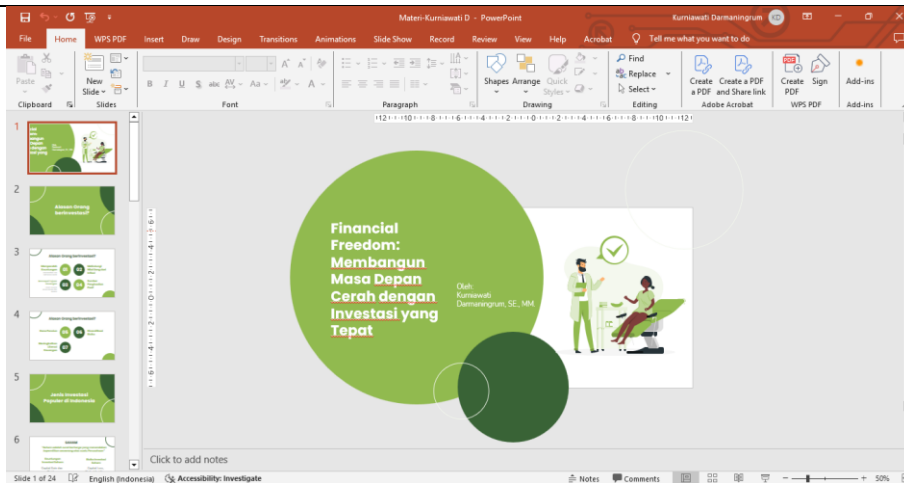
Materi-Kurniawati D - PowerPoint

Kurniawati Darmaningrum KD

File Home WPS PDF Insert Draw Design Transitions Animations Slide Show Record Review View Help Acrobat Tell me what you want to do

Paste Clipboard New Slide Slides Font Paragraph Shapes Arrange Quick Styles Drawing Find Replace Select Editing Create a PDF Create a PDF and Share link Adobe Acrobat Create PDF Sign WPS PDF Add-ins Add-ins

1

2

Alasan Orang berinvestasi?

3

Alasan Orang berinvestasi?

01 02 03 04

4

Alasan Orang berinvestasi?

05 06 07

5

Jenis Investasi Populer di Indonesia

6

Financial Freedom: Membangun Masa Depan Cerah dengan Investasi yang Tepat

Oleh
Kurniawati Darmaningrum, SE., MM

Click to add notes

Slide 1 of 24 English (Indonesia) Accessibility: Investigate Notes Comments 50%